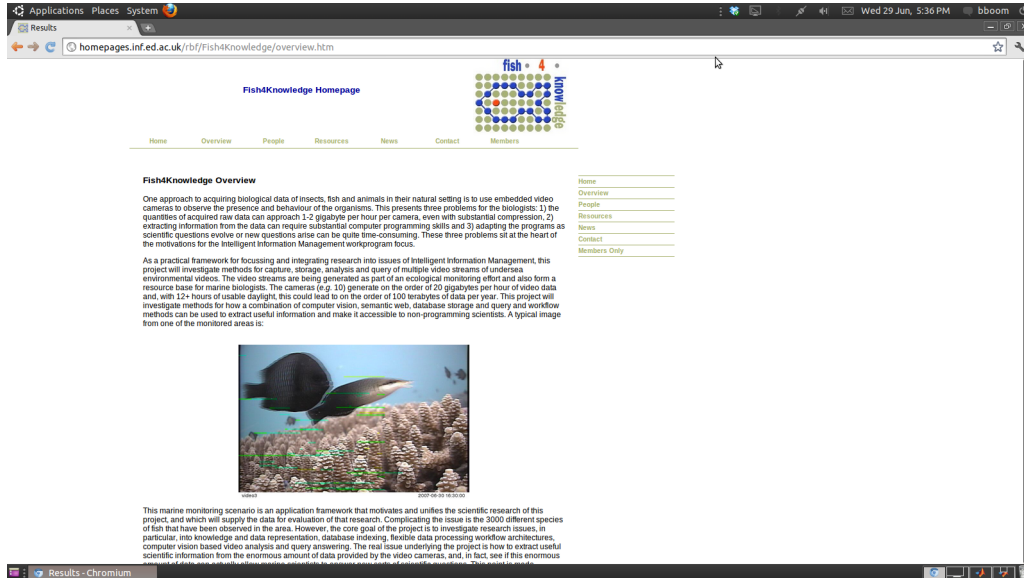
Applications Places System

Wed 29 Jun, 5:36 PM bboom

Results

homepages.inf.ed.ac.uk/rbf/Fish4Knowledge/overview.htm

Fish4Knowledge Homepage

fish 4 knowledge

Home Overview People Resources News Contact Members

Fish4Knowledge Overview

One approach to acquiring biological data of insects, fish and animals in their natural setting is to use embedded video cameras to observe the presence and behaviour of the organisms. This presents three problems for the biologists: 1) the quantities of acquired raw data can approach 1-2 gigabyte per hour per camera, even with substantial compression, 2) extracting information from the data can require substantial computer programming skills and 3) adapting the programs as scientific questions evolve or new questions arise can be quite time-consuming. These three problems sit at the heart of the motivations for the Intelligent Information Management workprogram focus.

As a practical framework for focussing and integrating research into issues of Intelligent Information Management, this project will investigate methods for capture, storage, analysis and query of multiple video streams of undersea environmental videos. The video streams are being generated as part of an ecological monitoring effort and also form a resource base for marine biologists. The cameras (e.g. 10) generate on the order of 20 gigabytes per hour of video data and, with 12+ hours of usable daylight, this could lead to on the order of 100 terabytes of data per year. This project will investigate methods for how a combination of computer vision, semantic web, database storage and query and workflow methods can be used to extract useful information and make it accessible to non-programming scientists. A typical image from one of the monitored areas is:

video3 2007-05-30 16:30:00

This marine monitoring scenario is an application framework that motivates and unifies the scientific research of this project, and which will supply the data for evaluation of that research. Complicating the issue is the 3000 different species of fish that have been observed in the area. However, the core goal of the project is to investigate research issues, in particular, into knowledge and data representation, database indexing, flexible data processing workflow architectures, computer vision based video analysis and query answering. The real issue underlying the project is how to extract useful scientific information from the enormous amount of data provided by the video cameras, and, in fact, see if this enormous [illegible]

Home
Overview
People
Resources
News
Contact
Members Only

Results - Chromium